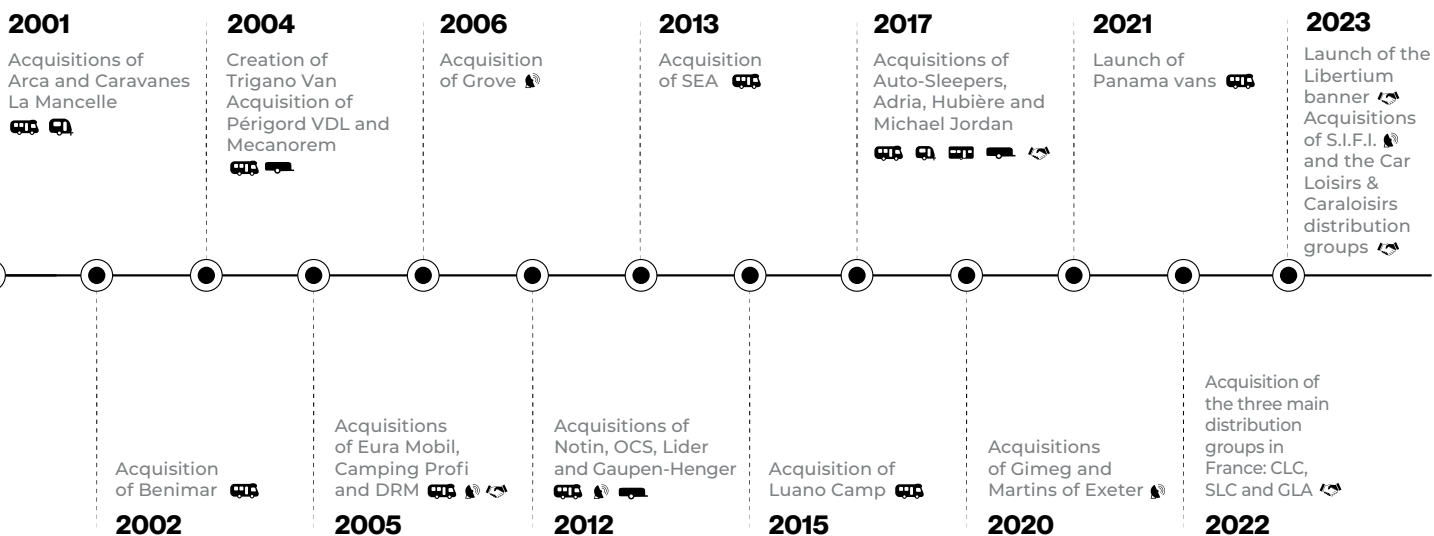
2001
Acquisitions of Arca and Caravanes La Mancelle

2004
Creation of Trigano Van
Acquisition of Périgord VDL and Mecanorem

2006
Acquisition of Grove

2013
Acquisition of SEA

2017
Acquisitions of Auto-Sleepers, Adria, Hubière and Michael Jordan

2021
Launch of Panama vans

2023
Launch of the Libertium banner
Acquisitions of S.I.F.I. and the Car Loisirs & Caraloisirs distribution groups

Acquisition of Benimar
2002

Acquisitions of Eura Mobil, Camping Profi and DRM
2005

Acquisitions of Notin, OCS, Lider and Gaupen-Henger
2012

Acquisition of Luano Camp
2015

Acquisitions of Gimeg and Martins of Exeter
2020

Acquisition of the three main distribution groups in France: CLC, SLC and GLA
2022